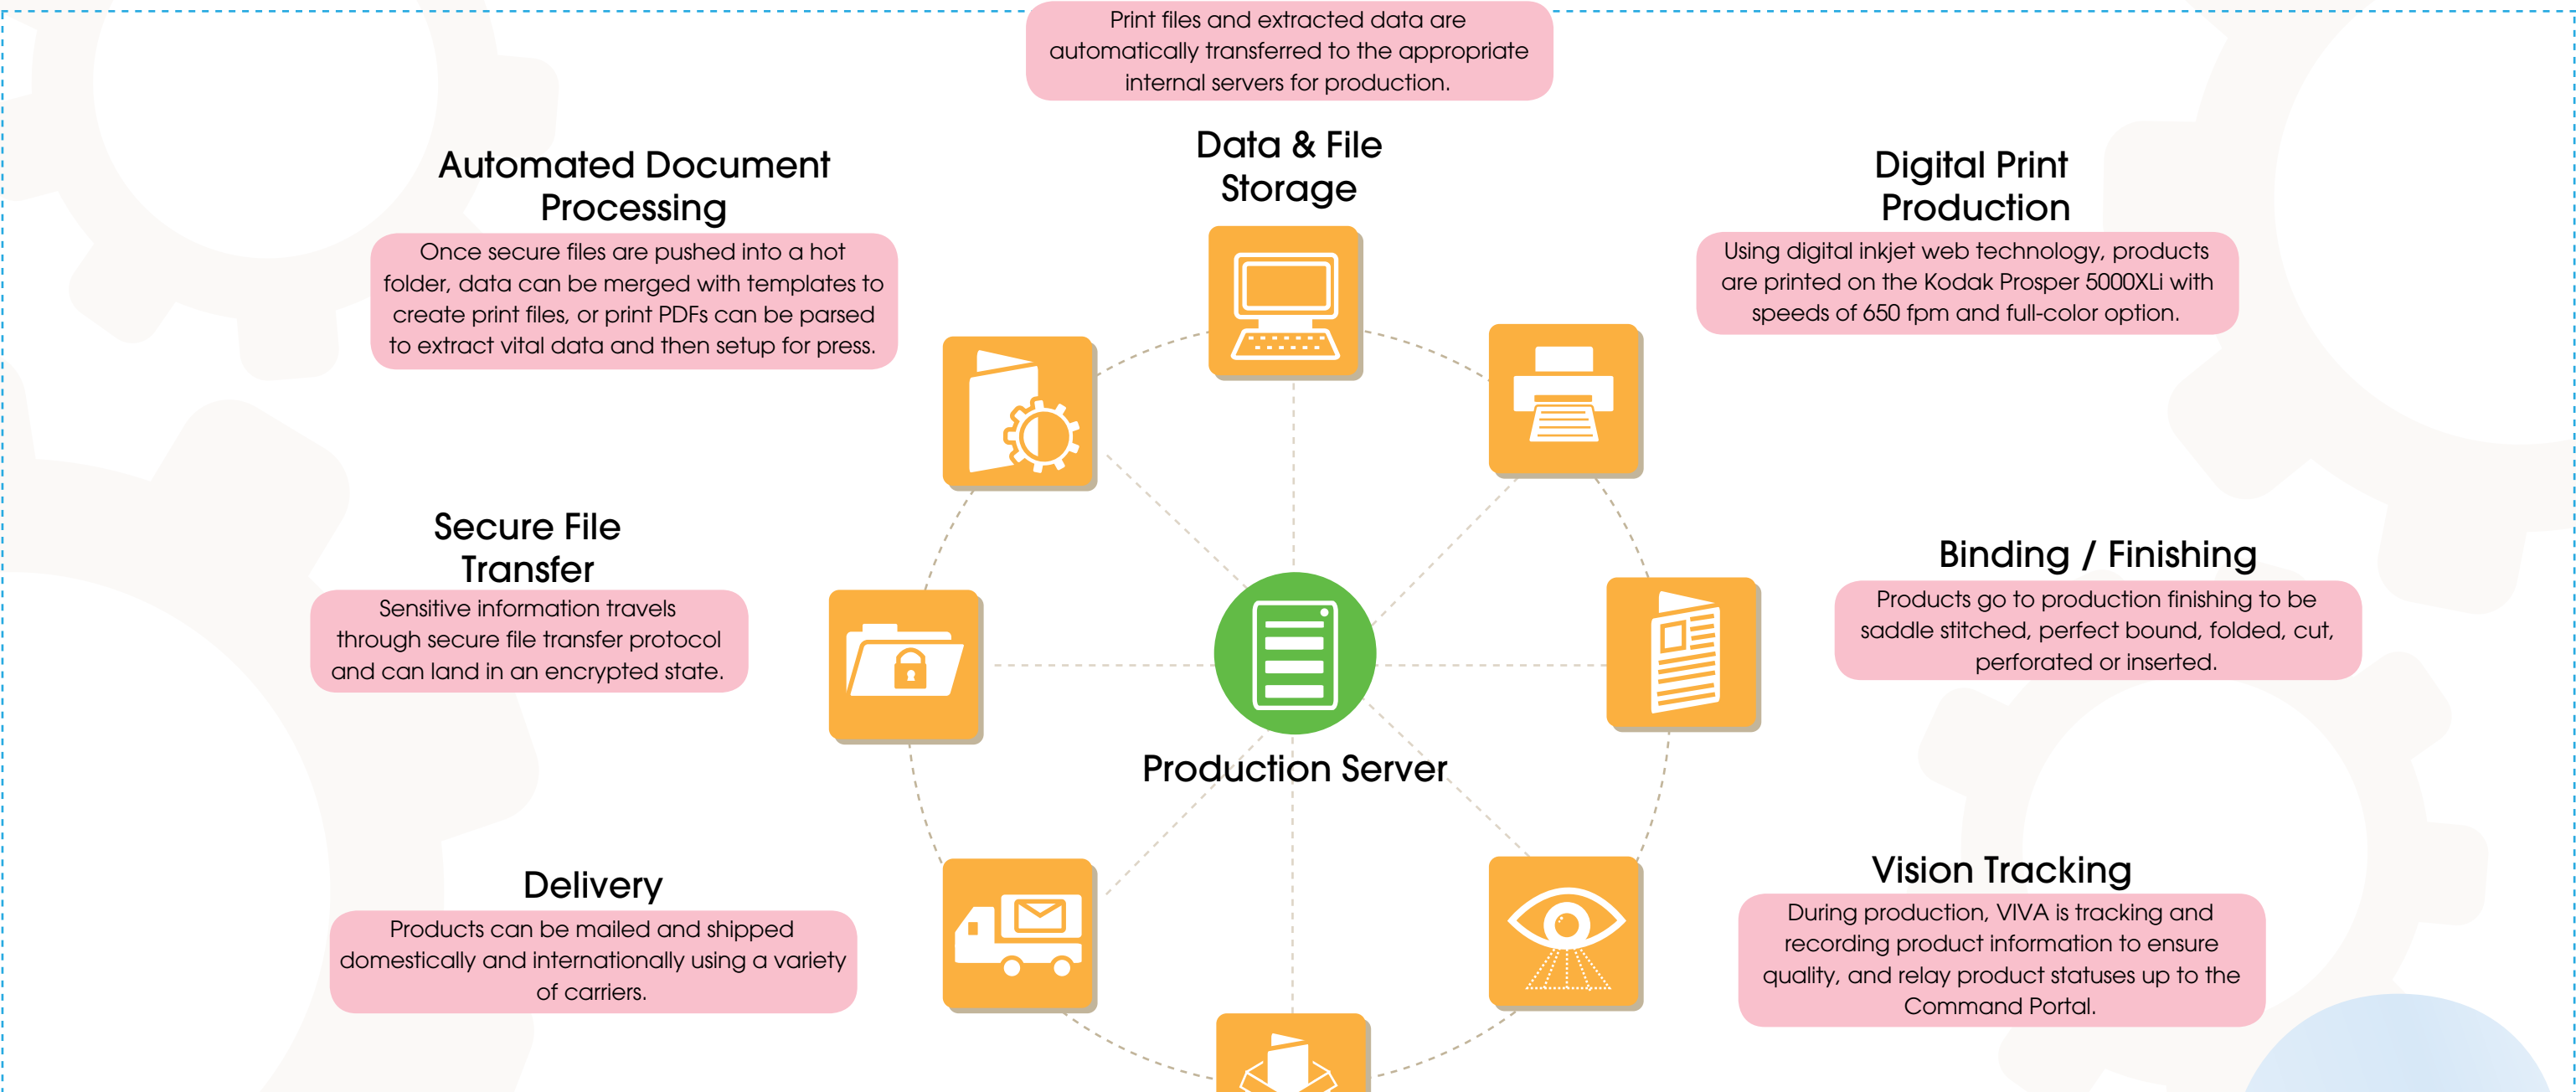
Print files and extracted data are automatically transferred to the appropriate internal servers for production.

Data & File Storage

Automated Document Processing

Once secure files are pushed into a hot folder, data can be merged with templates to create print files, or print PDFs can be parsed to extract vital data and then setup for press.

Digital Print Production

Using digital inkjet web technology, products are printed on the Kodak Prosper 5000XLi with speeds of 650 fpm and full-color option.

Secure File Transfer

Sensitive information travels through secure file transfer protocol and can land in an encrypted state.

Binding / Finishing

Products go to production finishing to be saddle stitched, perfect bound, folded, cut, perforated or inserted.

Production Server

Delivery

Products can be mailed and shipped domestically and internationally using a variety of carriers.

Vision Tracking

During production, VIVA is tracking and recording product information to ensure quality, and relay product statuses up to the Command Portal.